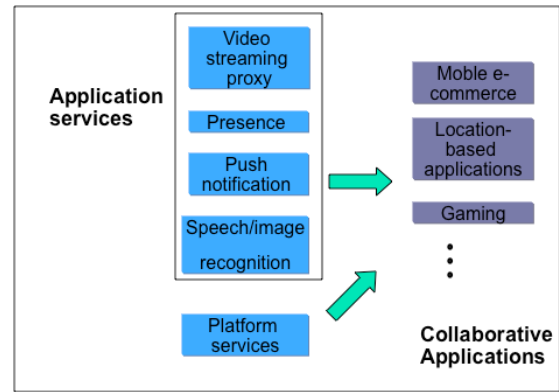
Application services

Video streaming proxy

Presence

Push notification

Speech/image recognition

Platform services

Moble e-commerce

Location-based applications

Gaming

Collaborative Applications